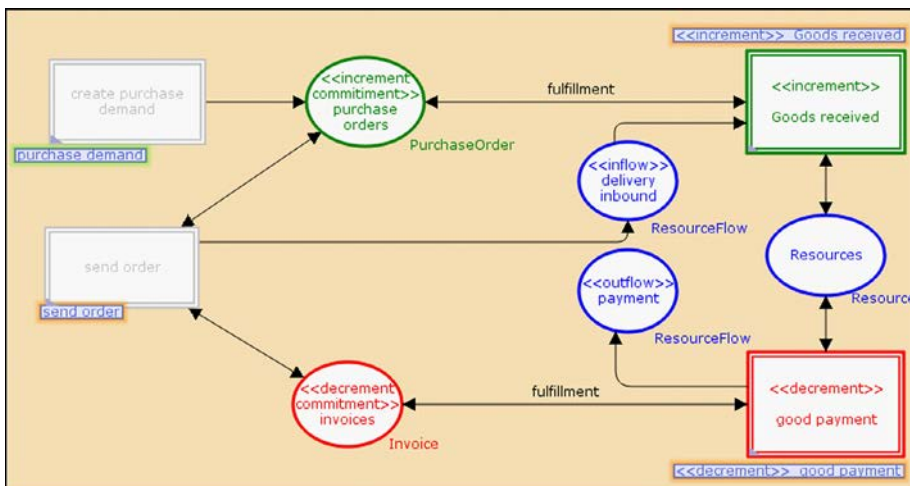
<<increment>> Goods received

create purchase demand

purchase demand

<<increment commitment>> purchase orders

PurchaseOrder

fulfillment

<<increment>>

Goods received

<<inflow>> delivery inbound

ResourceFlow

send order

send order

Resources

Resource

<<outflow>> payment

ResourceFlow

<<decrement commitment>> invoices

Invoice

fulfillment

<<decrement>>

good payment

<<decrement>> good payment